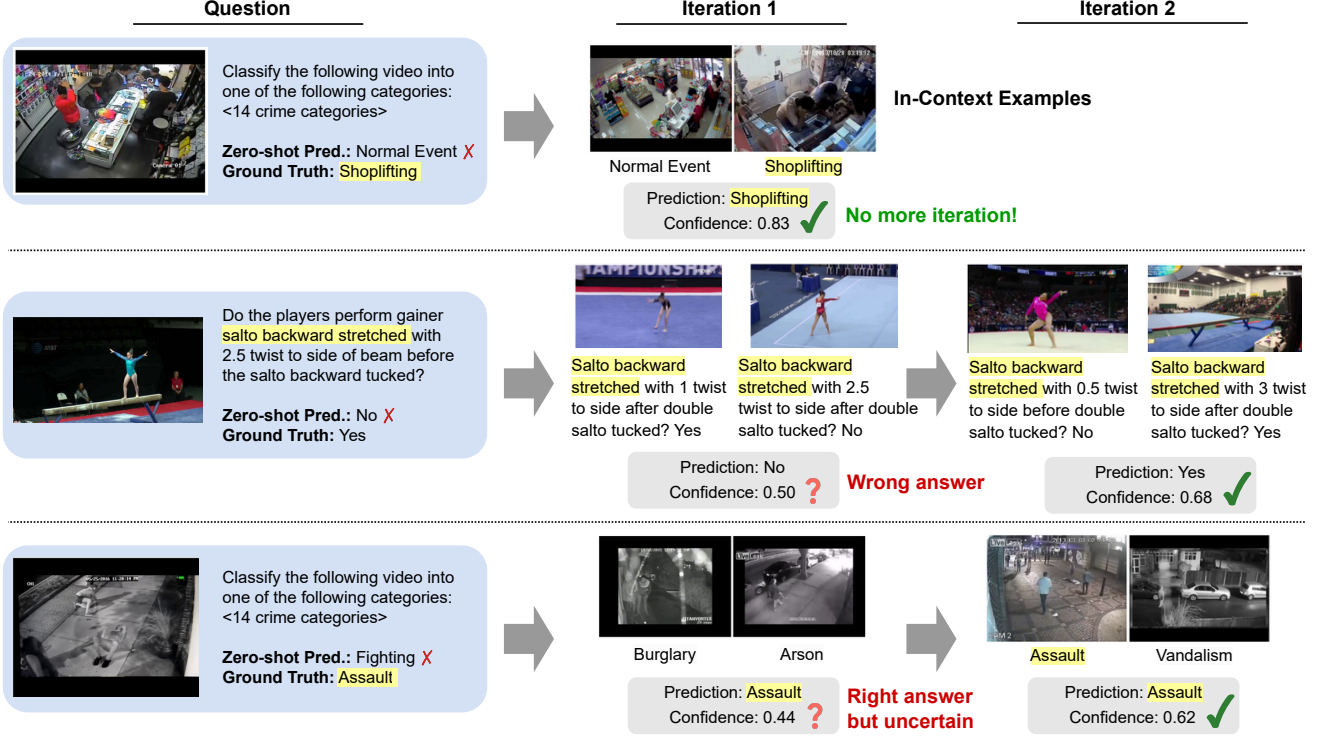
Question

Iteration 1

Iteration 2

Classify the following video into one of the following categories: <14 crime categories>

Zero-shot Pred.: Normal Event ✗
Ground Truth: Shoplifting

In-Context Examples

Normal Event

Shoplifting

Prediction: Shoplifting
Confidence: 0.83 ✓

No more iteration!

Do the players perform gainer salto backward stretched with 2.5 twist to side of beam before the salto backward tucked?

Zero-shot Pred.: No ✗
Ground Truth: Yes

Salto backward stretched with 1 twist to side after double salto tucked? Yes

Salto backward stretched with 2.5 twist to side after double salto tucked? No

Prediction: No
Confidence: 0.50 ?

Wrong answer

Salto backward stretched with 0.5 twist to side before double salto tucked? No

Salto backward stretched with 3 twist to side after double salto tucked? Yes

Prediction: Yes
Confidence: 0.68 ✓

Classify the following video into one of the following categories: <14 crime categories>

Zero-shot Pred.: Fighting ✗
Ground Truth: Assault

Burglary

Arson

Prediction: Assault
Confidence: 0.44 ?

Right answer but uncertain

Assault

Vandalism

Prediction: Assault
Confidence: 0.62 ✓